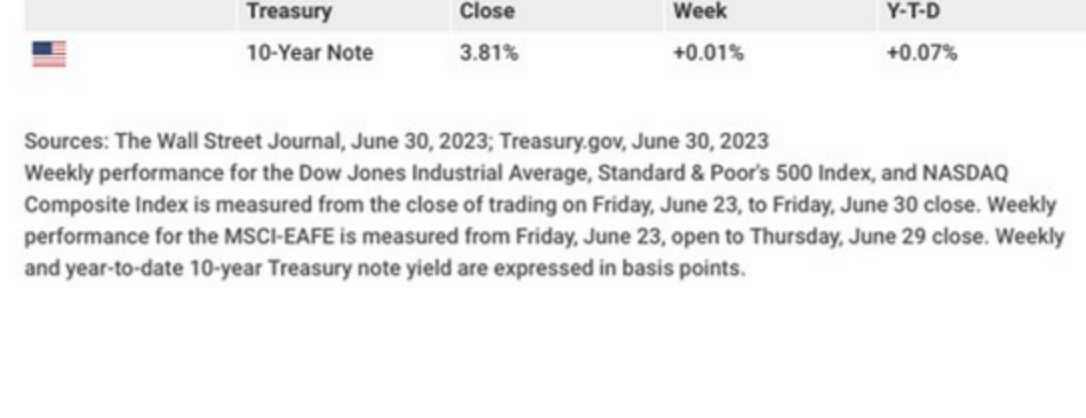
|  | Treasury | Close | Week | Y-T-D |
|---|---|---|---|---|
|  | 10-Year Note | 3.81% | +0.01% | +0.07% |

Sources: The Wall Street Journal, June 30, 2023; Treasury.gov, June 30, 2023
Weekly performance for the Dow Jones Industrial Average, Standard & Poor's 500 Index, and NASDAQ Composite Index is measured from the close of trading on Friday, June 23, to Friday, June 30 close. Weekly performance for the MSCI-EAFE is measured from Friday, June 23, open to Thursday, June 29 close. Weekly and year-to-date 10-year Treasury note yield are expressed in basis points.